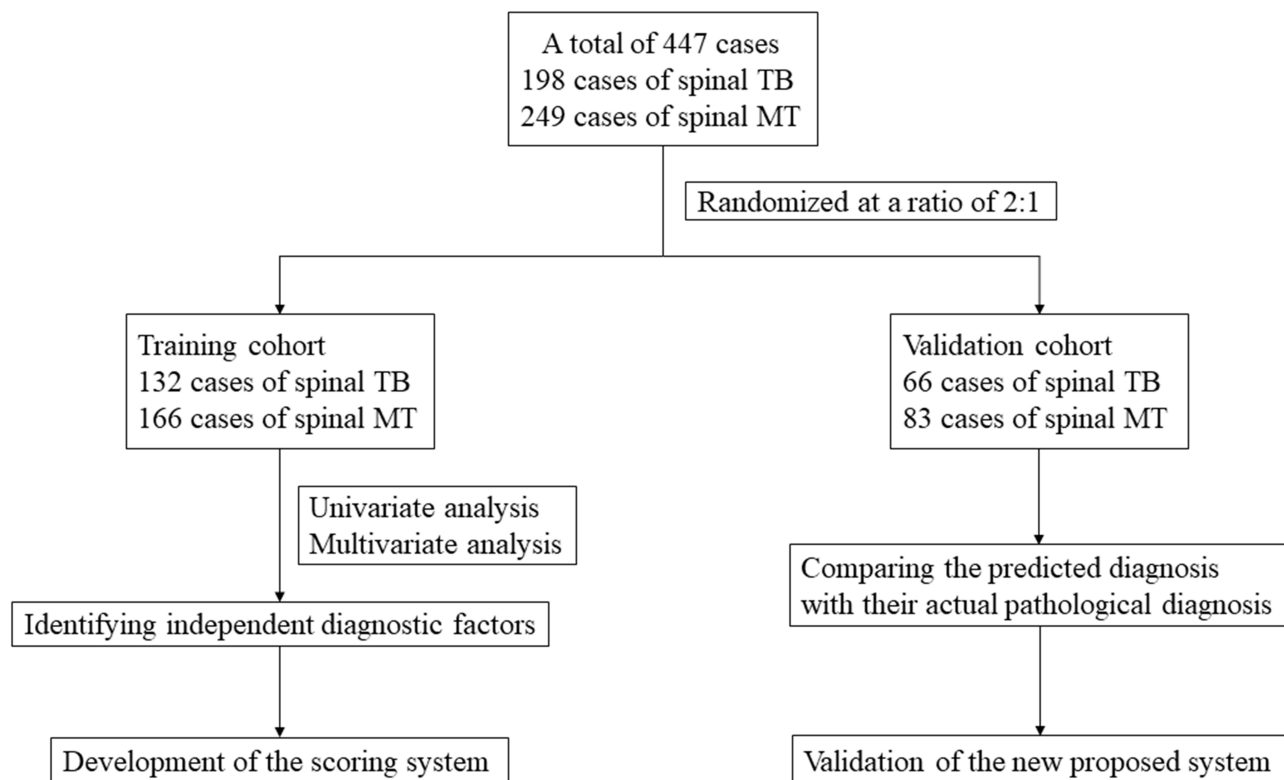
A total of 447 cases
198 cases of spinal TB
249 cases of spinal MT

Randomized at a ratio of 2:1

Training cohort
132 cases of spinal TB
166 cases of spinal MT

Univariate analysis
Multivariate analysis

Identifying independent diagnostic factors

Development of the scoring system

Validation cohort
66 cases of spinal TB
83 cases of spinal MT

Comparing the predicted diagnosis with their actual pathological diagnosis

Validation of the new proposed system